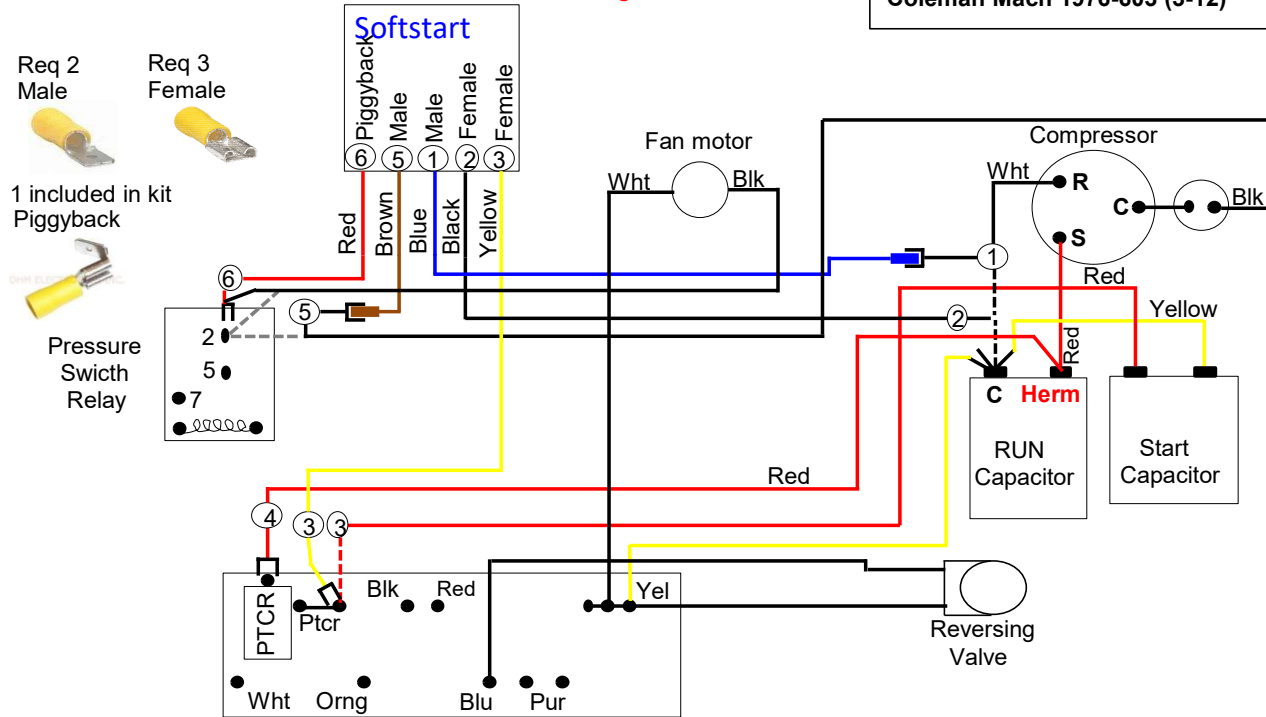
Coleman Mach 1976-603 (5-12)

Softstart
Piggyback 6
Male 5
Male 1
Female 2
Female 3

Req 2 Male
Req 3 Female
1 included in kit Piggyback

Red
Brown
Blue
Black
Yellow

Fan motor
Wht
Blk

Compressor
Wht
R
C
S
Blk
Red
Yellow
Red

6
5
1
2
2
5
7
Pressure Swicth Relay

C
Herm
RUN Capacitor
Start Capacitor

Red
4
3
3
PTCR
Ptcr
Blk
Red
Yel
Wht
Orng
Blu
Pur

Reversing Valve